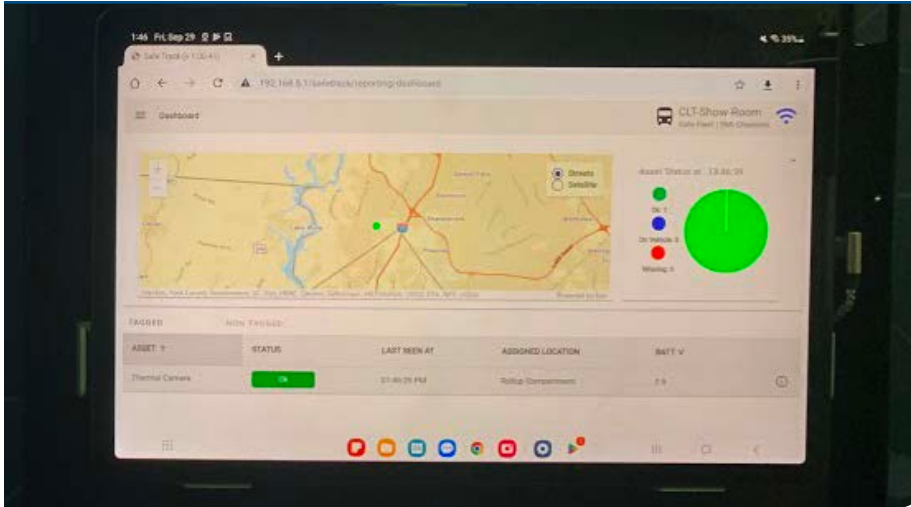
1:46 Fri, Sep 29

35%

Safe Track (v 1.00.41)

192.168.8.1/safetrack/reporting/dashboard

Dashboard

CLT-Show Room

Safe Fleet | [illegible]

Streets

Satellite

Asset Status at 13:46:29

Ok: 1

On Vehicle: 0

Missing: 0

TAGGED

NON TAGGED

| ASSET ↑ | STATUS | LAST SEEN AT | ASSIGNED LOCATION | BATT V |
|---|---|---|---|---|
| Thermal Camera | Ok | 01:46:29 PM | Rollup Compartment | 2.9 |